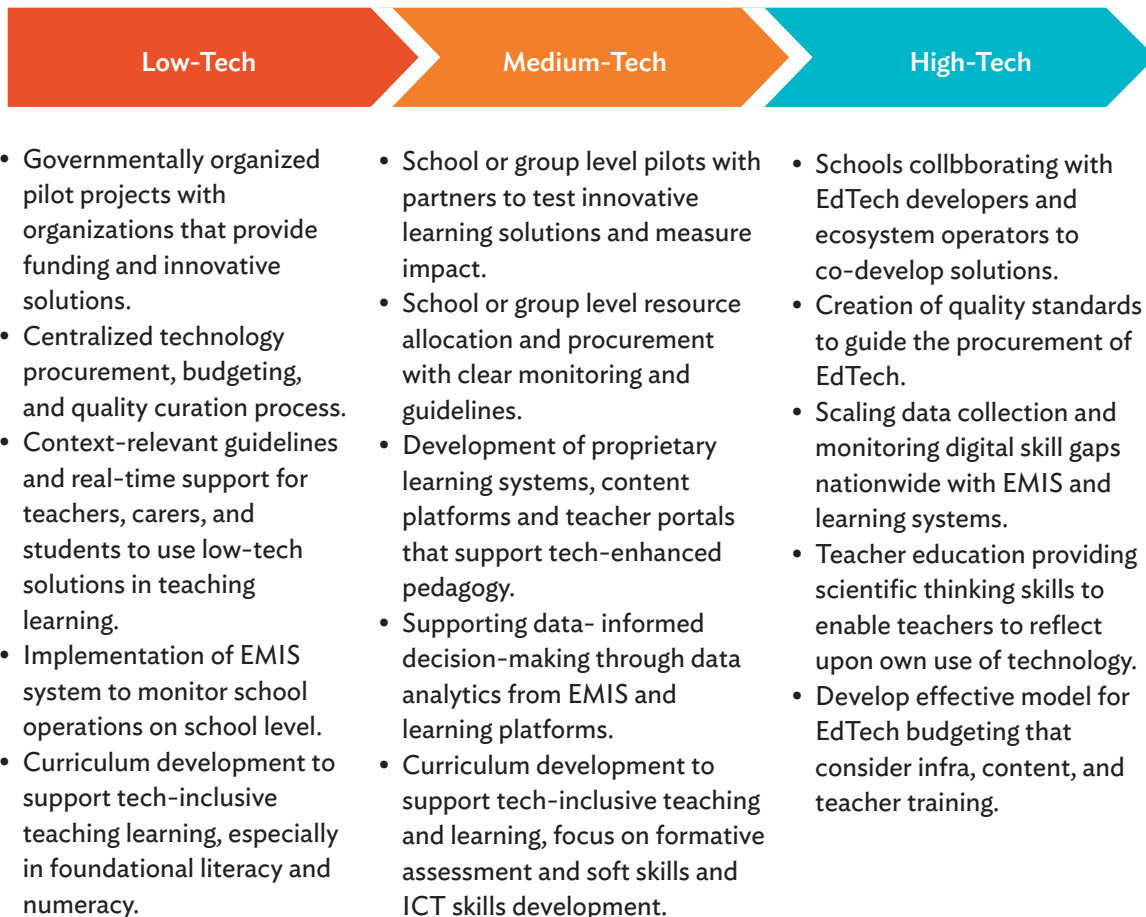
Low-Tech

- Governmentally organized pilot projects with organizations that provide funding and innovative solutions.
- Centralized technology procurement, budgeting, and quality curation process.
- Context-relevant guidelines and real-time support for teachers, carers, and students to use low-tech solutions in teaching learning.
- Implementation of EMIS system to monitor school operations on school level.
- Curriculum development to support tech-inclusive teaching learning, especially in foundational literacy and numeracy.

Medium-Tech

- School or group level pilots with partners to test innovative learning solutions and measure impact.
- School or group level resource allocation and procurement with clear monitoring and guidelines.
- Development of proprietary learning systems, content platforms and teacher portals that support tech-enhanced pedagogy.
- Supporting data- informed decision-making through data analytics from EMIS and learning platforms.
- Curriculum development to support tech-inclusive teaching and learning, focus on formative assessment and soft skills and ICT skills development.

High-Tech

- Schools collbborating with EdTech developers and ecosystem operators to co-develop solutions.
- Creation of quality standards to guide the procurement of EdTech.
- Scaling data collection and monitoring digital skill gaps nationwide with EMIS and learning systems.
- Teacher education providing scientific thinking skills to enable teachers to reflect upon own use of technology.
- Develop effective model for EdTech budgeting that consider infra, content, and teacher training.